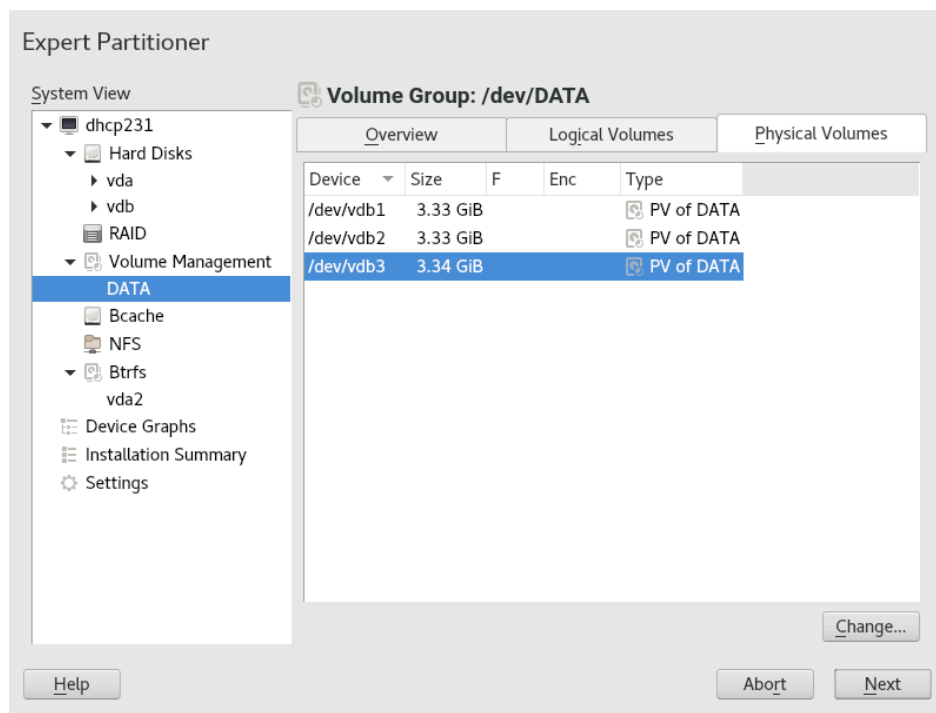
Expert Partitioner

System View

dhcp231
Hard Disks
vda
vdb
RAID
Volume Management
DATA
Bcache
NFS
Btrfs
vda2
Device Graphs
Installation Summary
Settings

Volume Group: /dev/DATA

Overview | Logical Volumes | Physical Volumes

| Device | Size | F | Enc | Type |
|---|---|---|---|---|
| /dev/vdb1 | 3.33 GiB | | | PV of DATA |
| /dev/vdb2 | 3.33 GiB | | | PV of DATA |
| /dev/vdb3 | 3.34 GiB | | | PV of DATA |

Change...

Help

Abort

Next